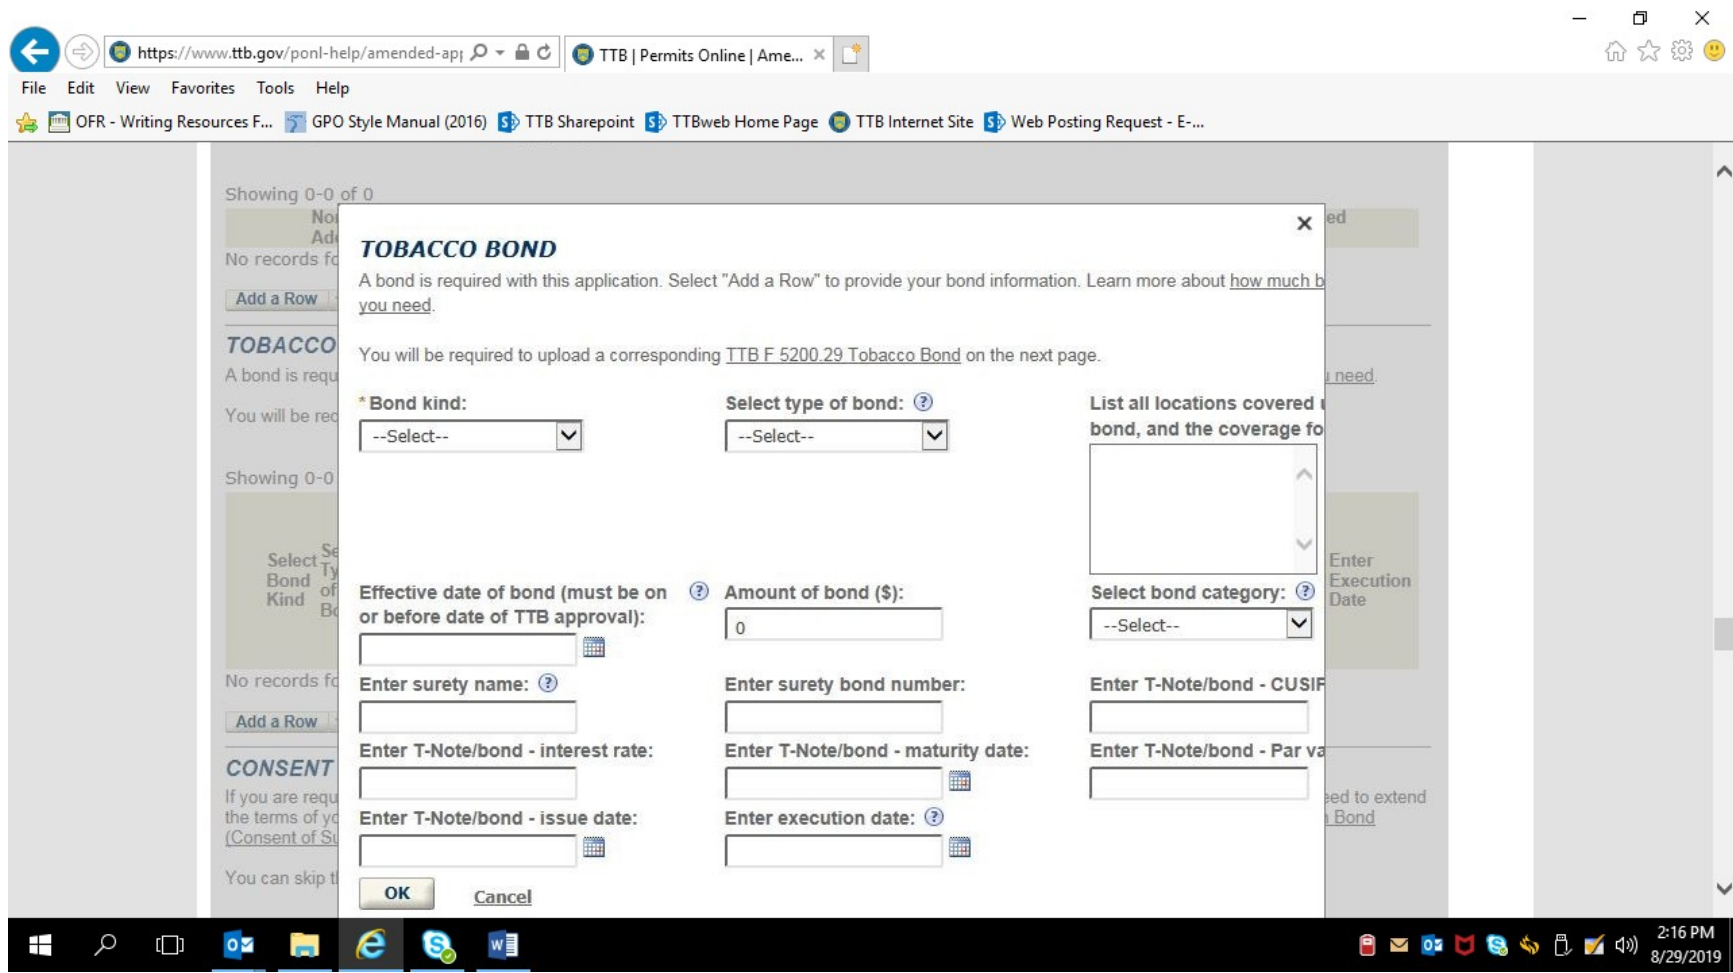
https://www.ttb.gov/ponl-help/amended-ap|

TTB | Permits Online | Ame... ×

File Edit View Favorites Tools Help

OFR - Writing Resources F... GPO Style Manual (2016) TTB Sharepoint TTBweb Home Page TTB Internet Site Web Posting Request - E-...

Showing 0-0 of 0

No records fo

Add a Row

TOBACCO

A bond is requ

You will be req

Showing 0-0

Select Bond Kind

No records fo

Add a Row

CONSENT

If you are requ the terms of yo (Consent of Su

You can skip t

ed

need.

Enter Execution Date

eed to extend Bond

×

TOBACCO BOND

A bond is required with this application. Select "Add a Row" to provide your bond information. Learn more about how much b you need.

You will be required to upload a corresponding TTB F 5200.29 Tobacco Bond on the next page.

* Bond kind:
--Select--

Select type of bond: ?
--Select--

List all locations covered bond, and the coverage fo

Effective date of bond (must be on or before date of TTB approval): ?

Amount of bond ($):
0

Select bond category: ?
--Select--

Enter surety name: ?

Enter surety bond number:

Enter T-Note/bond - CUSIF

Enter T-Note/bond - interest rate:

Enter T-Note/bond - maturity date:

Enter T-Note/bond - Par va

Enter T-Note/bond - issue date:

Enter execution date: ?

OK Cancel

2:16 PM
8/29/2019